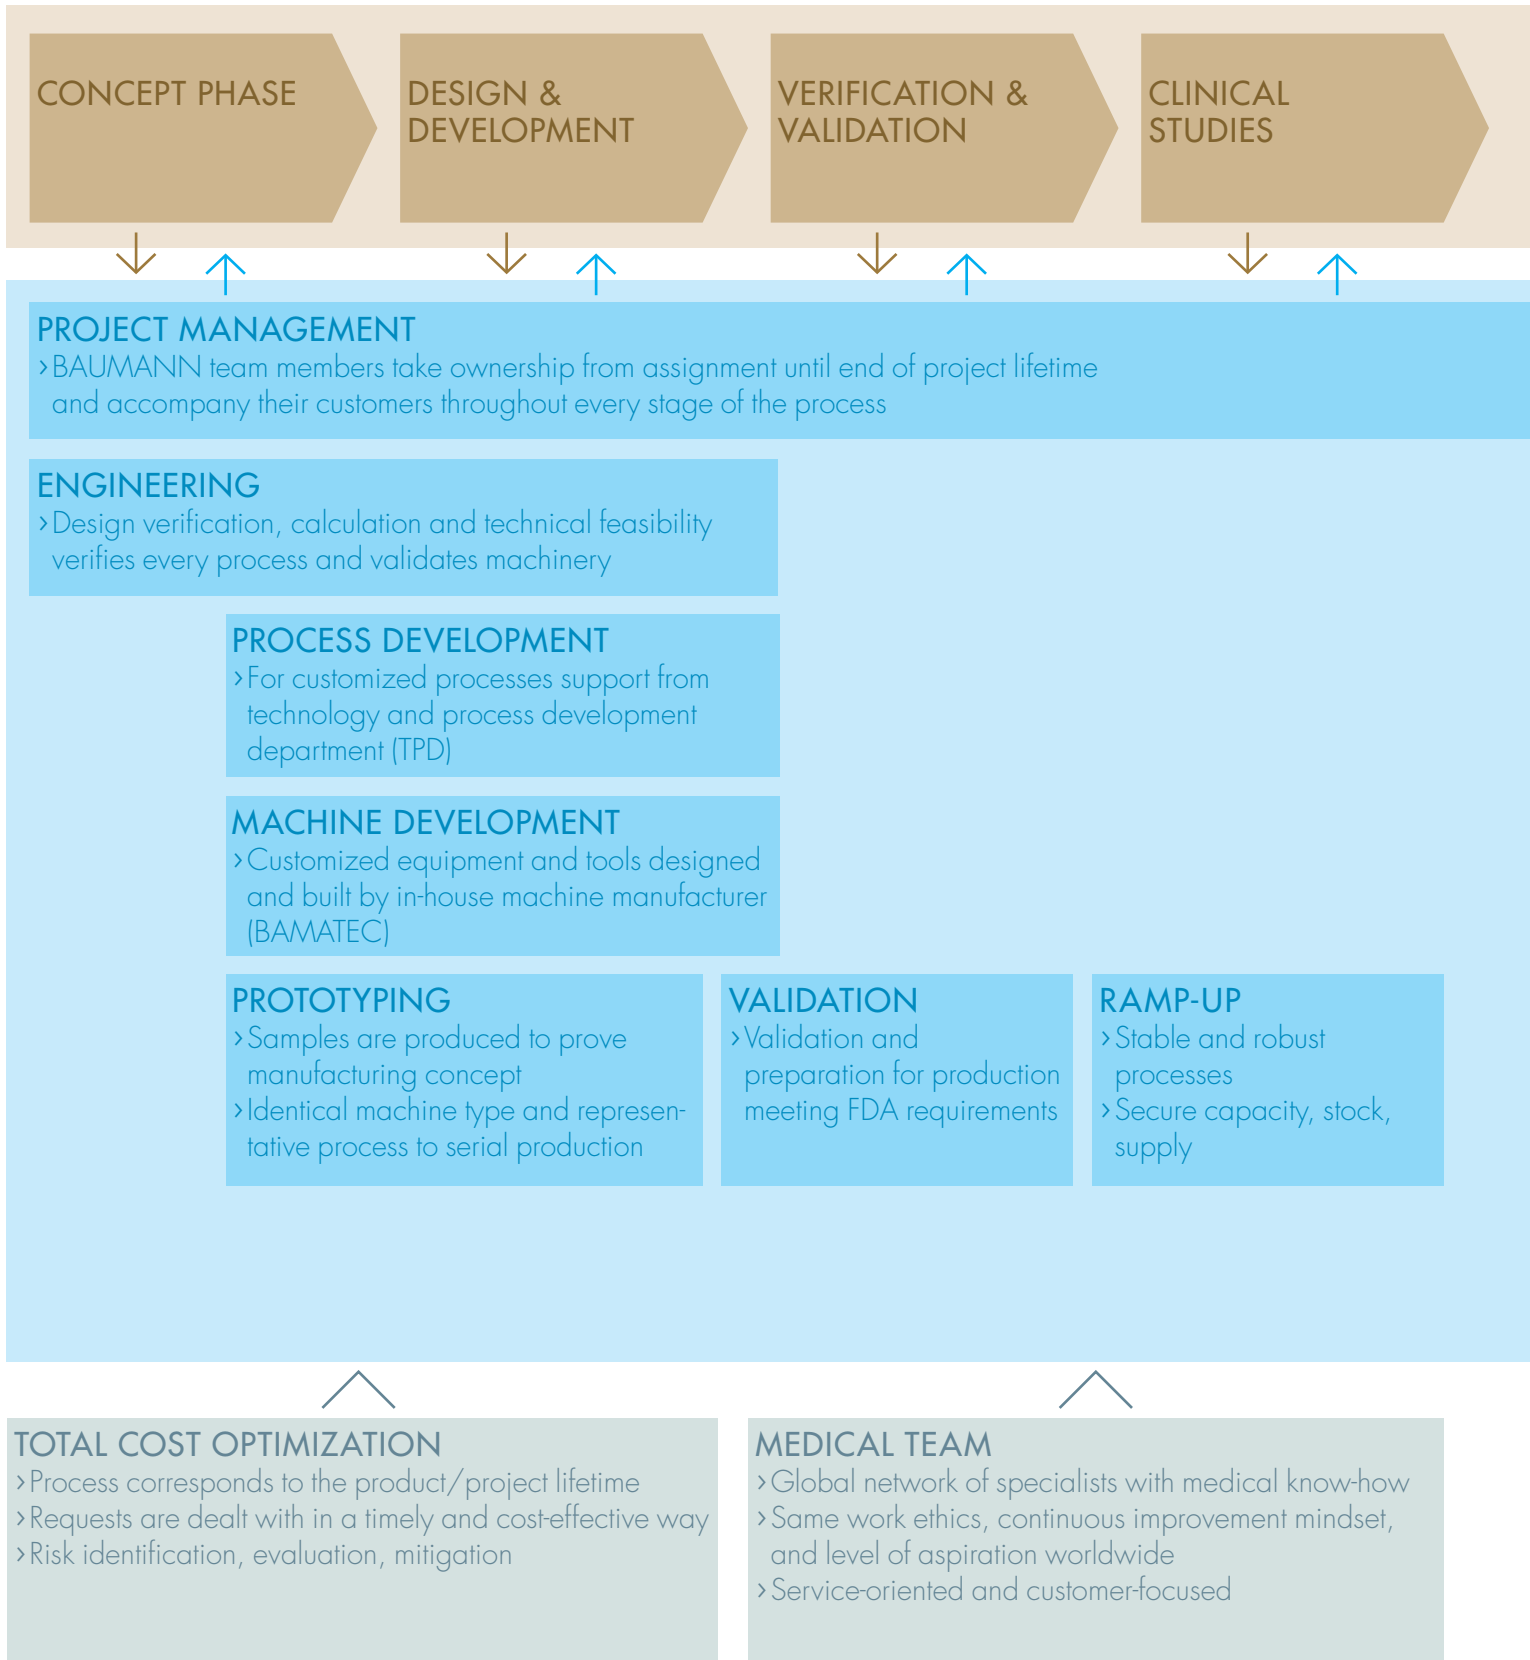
CONCEPT PHASE

DESIGN & DEVELOPMENT

VERIFICATION & VALIDATION

CLINICAL STUDIES

PROJECT MANAGEMENT
› BAUMANN team members take ownership from assignment until end of project lifetime and accompany their customers throughout every stage of the process

ENGINEERING
› Design verification, calculation and technical feasibility verifies every process and validates machinery

PROCESS DEVELOPMENT
› For customized processes support from technology and process development department (TPD)

MACHINE DEVELOPMENT
› Customized equipment and tools designed and built by in-house machine manufacturer (BAMATEC)

PROTOTYPING
› Samples are produced to prove manufacturing concept
› Identical machine type and representative process to serial production

VALIDATION
› Validation and preparation for production meeting FDA requirements

RAMP-UP
› Stable and robust processes
› Secure capacity, stock, supply

TOTAL COST OPTIMIZATION
› Process corresponds to the product/project lifetime
› Requests are dealt with in a timely and cost-effective way
› Risk identification, evaluation, mitigation

MEDICAL TEAM
› Global network of specialists with medical know-how
› Same work ethics, continuous improvement mindset, and level of aspiration worldwide
› Service-oriented and customer-focused